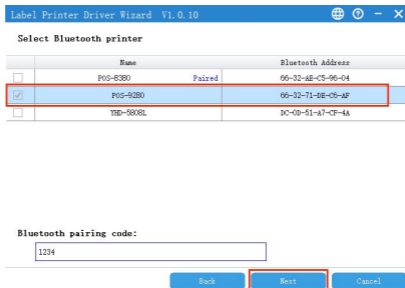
Label Printer Driver Wizard V1.0.10

Select Bluetooth printer

| | Name | | Bluetooth Address |
|---|---|---|---|
| | POS-8380 | Paired | 66-32-AE-C5-96-04 |
| | POS-9280 | | 66-32-71-DE-C9-AF |
| | TBD-5808L | | DC-0D-51-A7-CF-4A |

Bluetooth pairing code:

1234

Back Next Cancel